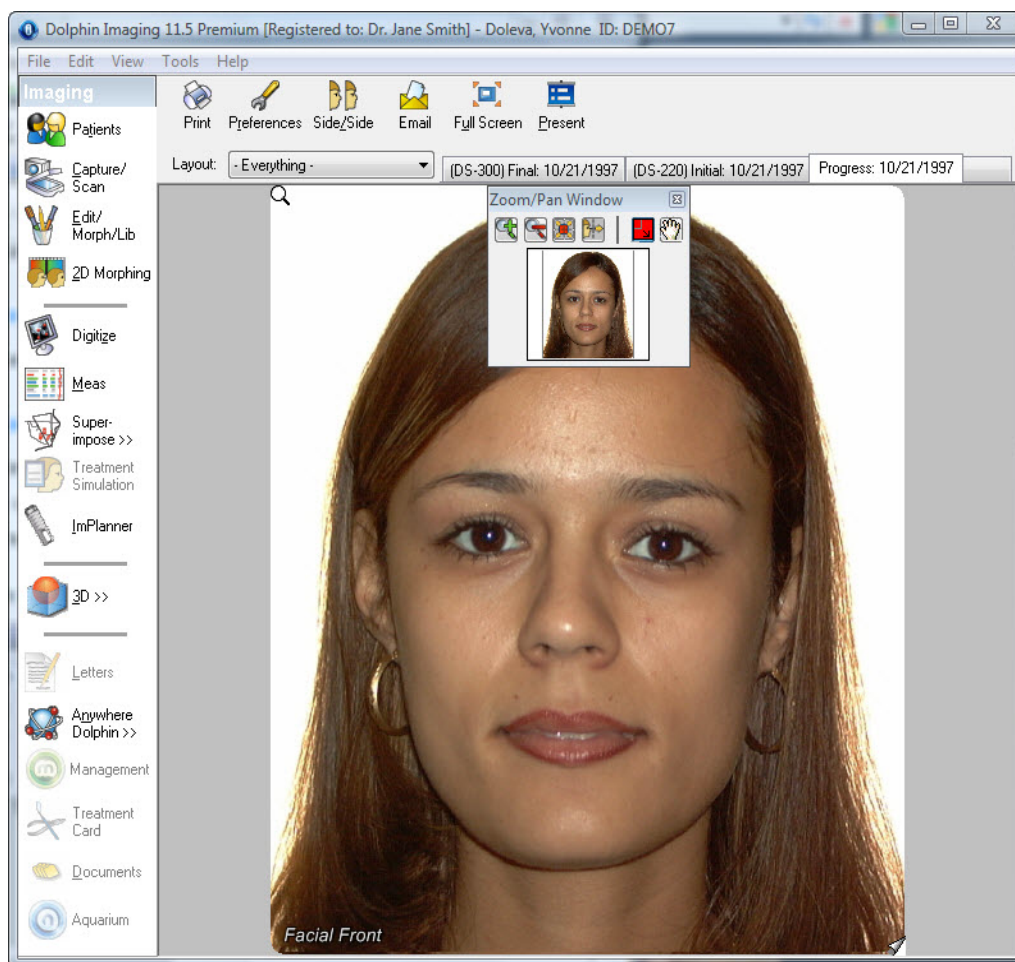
Dolphin Imaging 11.5 Premium [Registered to: Dr. Jane Smith] - Doleva, Yvonne ID: DEMO7

File Edit View Tools Help

Imaging

Patients

Capture/ Scan

Edit/ Morph/Lib

2D Morphing

Digitize

Meas

Super-impose >>

Treatment Simulation

ImPlanner

3D >>

Letters

Anywhere Dolphin >>

Management

Treatment Card

Documents

Aquarium

Print Preferences Side/Side Email Full Screen Present

Layout: - Everything -

(DS-300) Final: 10/21/1997 (DS-220) Initial: 10/21/1997 Progress: 10/21/1997

Zoom/Pan Window

Facial Front